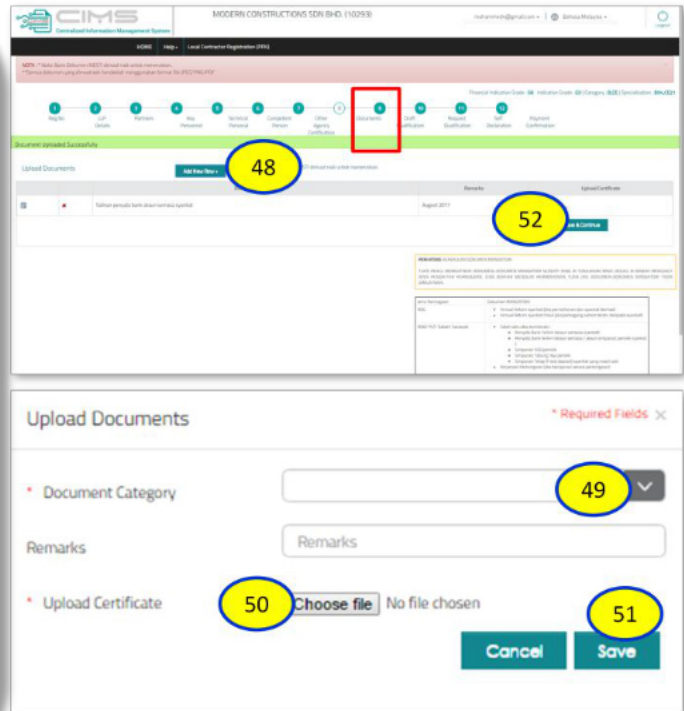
CIMS
Centralised Information Management System
MODERN CONSTRUCTIONS SDN BHD. (10293)
Bahasa Malaysia
Logout
HOME Help Local Contractor Registration (PPK)
NOTA : * Wajib Bagi Dokumen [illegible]
* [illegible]
Financial Indication Grade : G6 Indication Grade : G3 | Category : B,CE | Specialisation : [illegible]
1 Registo
2 Lot Details
3 Partners
4 Key Personnel
5 Technical Personnel
6 Competent Person
7 Other Agency Certification
8
9 Documents
10 Draft Application
11 Request Qualification
12 Self Declaration
Payment Confirmation
Document Uploaded Successfully
Upload Documents
Add New Row
48
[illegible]
Remarks
Upload Certificate
Salinan penyata bank akaun semasa syarikat
August 2017
52
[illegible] & Continue
PERHATIAN: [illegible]
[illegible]
Upload Documents
* Required Fields ×
* Document Category
49
Remarks
Remarks
* Upload Certificate
50
Choose file No file chosen
51
Cancel
Save